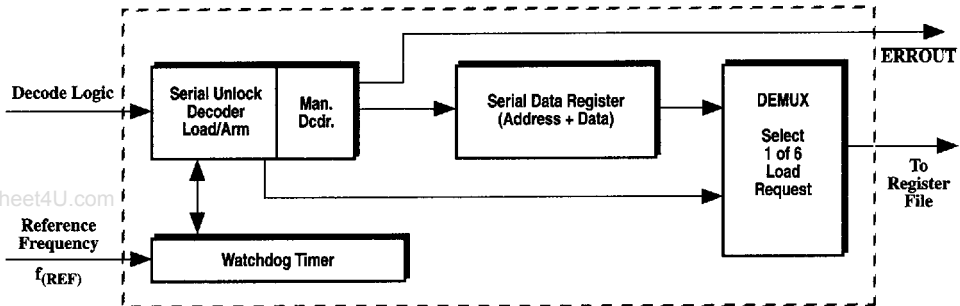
ERROUT

Decode Logic

Serial Unlock Decoder Load/Arm

Man. Dcdr.

Serial Data Register (Address + Data)

DEMUX

Select 1 of 6 Load Request

To Register File

heet4U.com

Reference Frequency

$f_{(REF)}$

Watchdog Timer